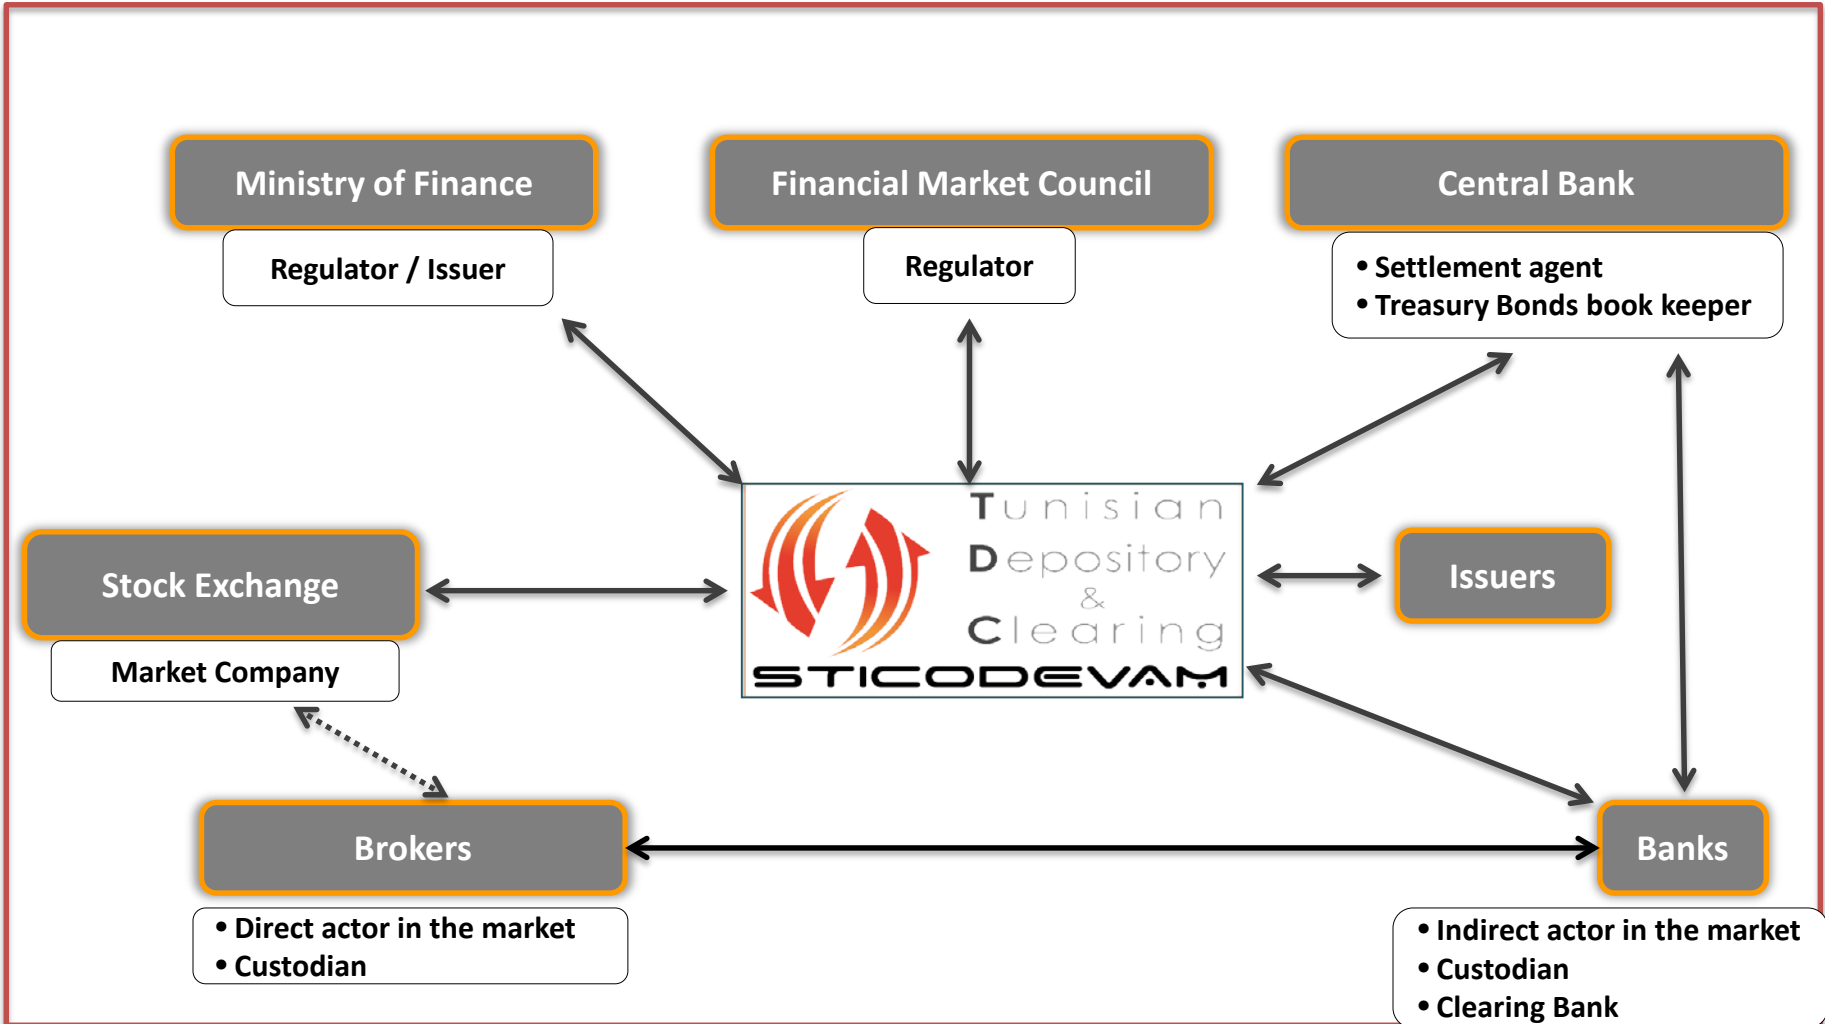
Ministry of Finance

Regulator / Issuer

Financial Market Council

Regulator

Central Bank

• Settlement agent
• Treasury Bonds book keeper

Tunisian
Depository
&
Clearing
STICODEVAM

Stock Exchange

Market Company

Issuers

Brokers

• Direct actor in the market
• Custodian

Banks

• Indirect actor in the market
• Custodian
• Clearing Bank